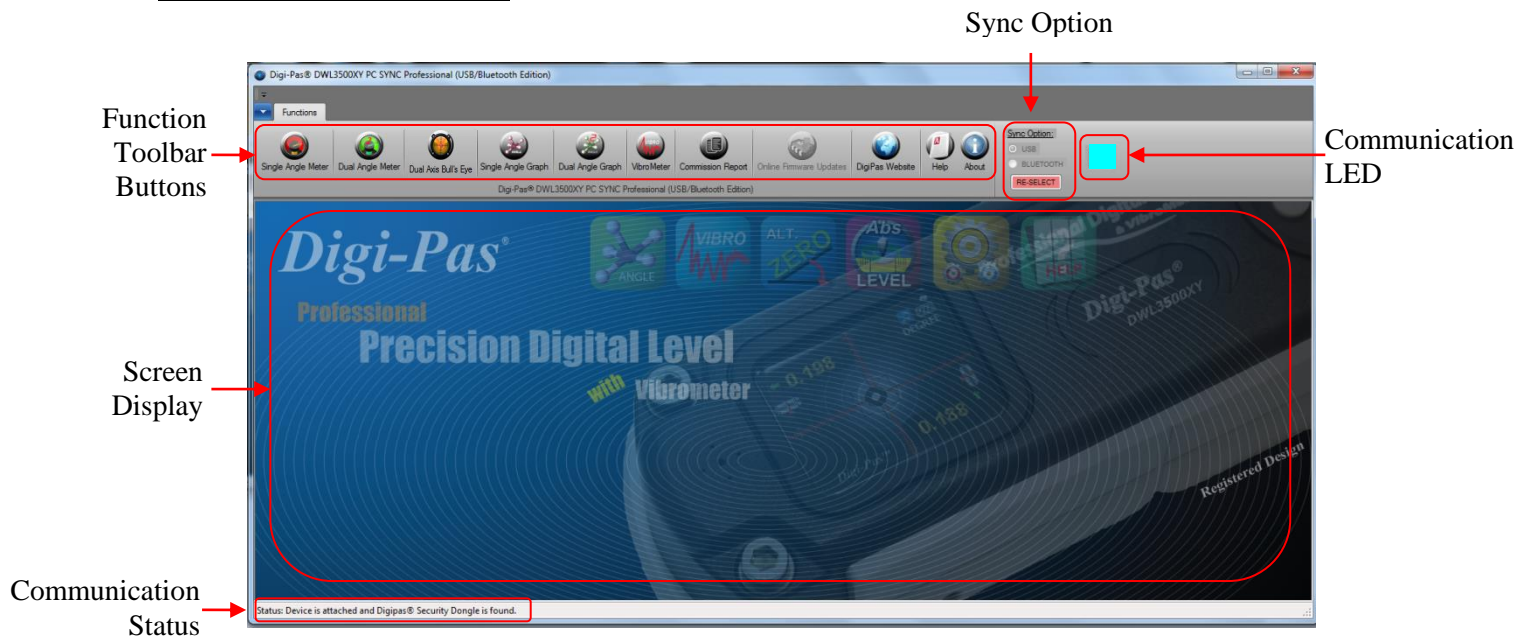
Sync Option

Digi-Pas® DWL3500XY PC SYNC Professional (USB/Bluetooth Edition)

Functions

Function Toolbar Buttons

Single Angle Meter | Dual Angle Meter | Dual Axis Bull's Eye | Single Angle Graph | Dual Angle Graph | VibroMeter | Commission Report | Online Firmware Updates | DigiPas Website | Help | About

Digi-Pas® DWL3500XY PC SYNC Professional (USB/Bluetooth Edition)

Sync Option:
USB
BLUETOOTH
RE-SELECT

Communication LED

Screen Display

Digi-Pas®

ANGLE VIBRO ALT. ZERO Abs LEVEL

Professional
Precision Digital Level
with Vibrometer

Digi-Pas® DWL3500XY

0.198
0.158

Registered Design

Communication Status

Status: Device is attached and Digipas® Security Dongle is found.